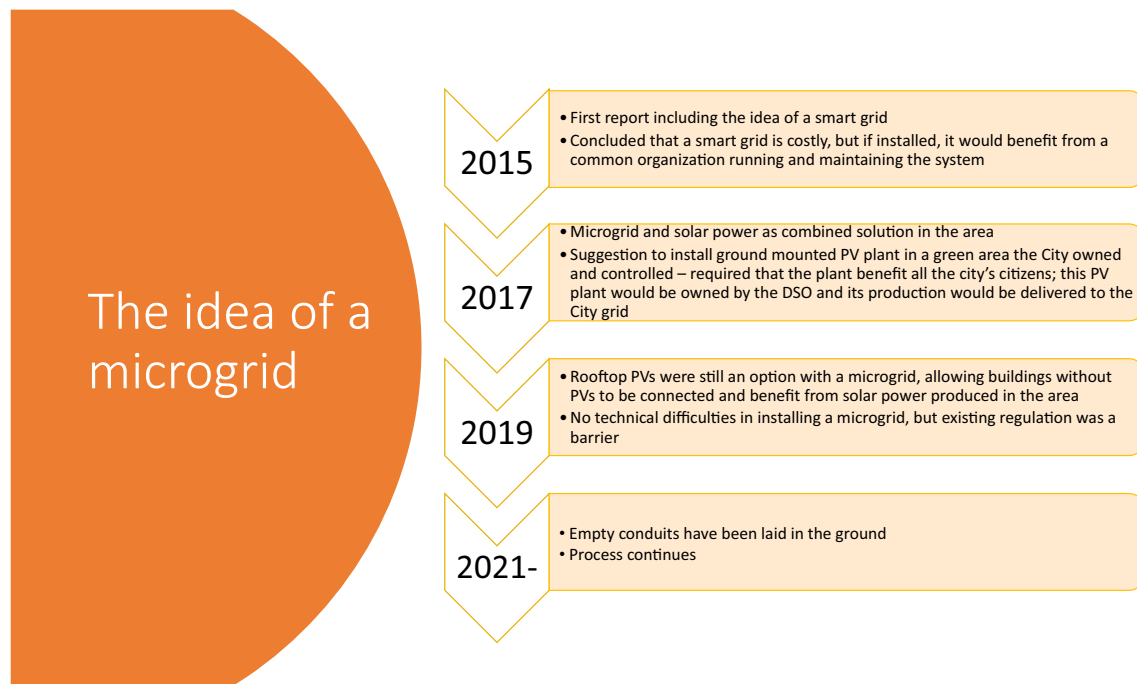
The idea of a microgrid

2015

• First report including the idea of a smart grid
• Concluded that a smart grid is costly, but if installed, it would benefit from a common organization running and maintaining the system

2017

• Microgrid and solar power as combined solution in the area
• Suggestion to install ground mounted PV plant in a green area the City owned and controlled – required that the plant benefit all the city's citizens; this PV plant would be owned by the DSO and its production would be delivered to the City grid

2019

• Rooftop PVs were still an option with a microgrid, allowing buildings without PVs to be connected and benefit from solar power produced in the area
• No technical difficulties in installing a microgrid, but existing regulation was a barrier

2021-

• Empty conduits have been laid in the ground
• Process continues